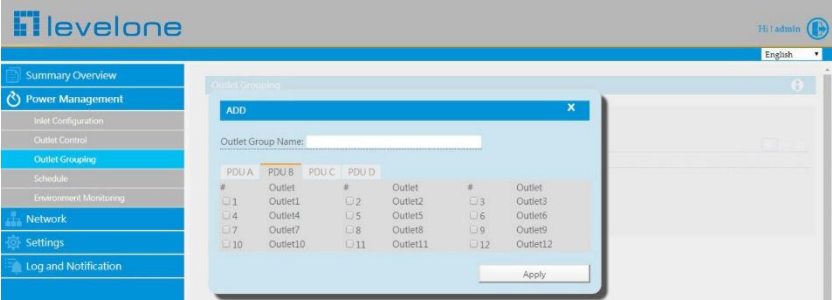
levelone

Hi | admin

English

Summary Overview

Power Management

Inlet Configuration

Outlet Control

Outlet Grouping

Schedule

Environment Monitoring

Network

Settings

Log and Notification

Outlet Grouping

ADD

Outlet Group Name:

PDU A PDU B PDU C PDU D

| # | Outlet | # | Outlet | # | Outlet |
|---|---|---|---|---|---|
| 1 | Outlet1 | 2 | Outlet2 | 3 | Outlet3 |
| 4 | Outlet4 | 5 | Outlet5 | 6 | Outlet6 |
| 7 | Outlet7 | 8 | Outlet8 | 9 | Outlet9 |
| 10 | Outlet10 | 11 | Outlet11 | 12 | Outlet12 |

Apply